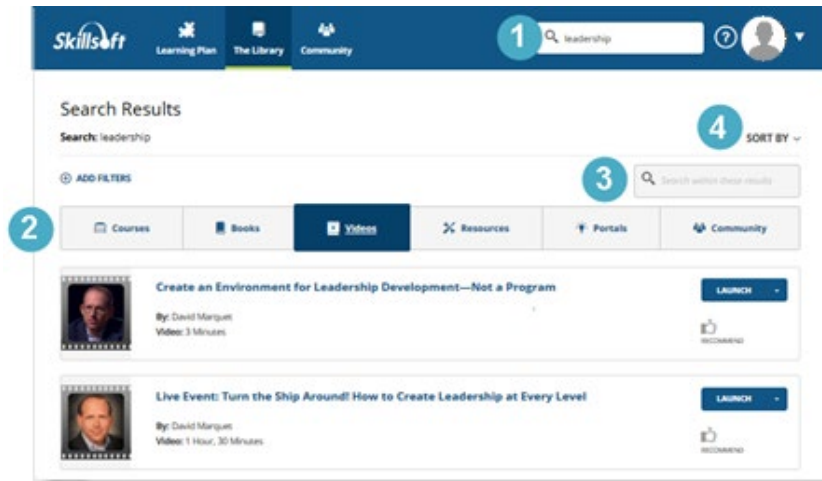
Skillsoft

Learning Plan

The Library

Community

1

leadership

?

Search Results

Search: leadership

4

SORT BY

ADD FILTERS

3

Search within these results

2

Courses

Books

Videos

Resources

Portals

Community

Create an Environment for Leadership Development—Not a Program

By: David Marquet

Video: 3 Minutes

LAUNCH

RECOMMEND

Live Event: Turn the Ship Around! How to Create Leadership at Every Level

By: David Marquet

Video: 1 Hour, 30 Minutes

LAUNCH

RECOMMEND